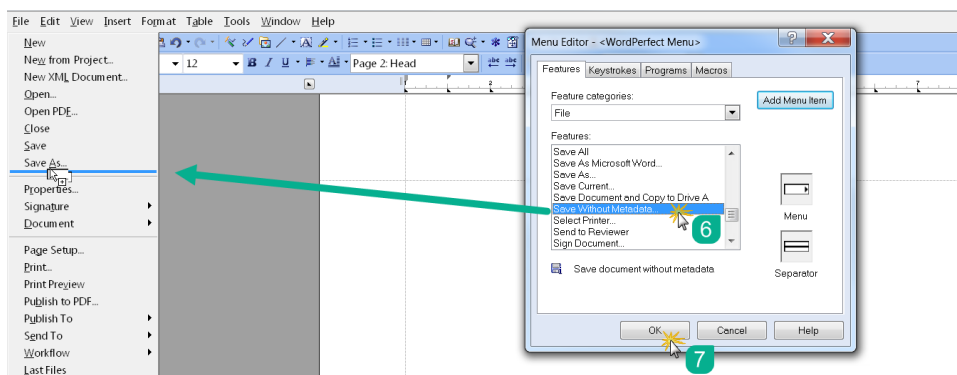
File Edit View Insert Format Table Tools Window Help

New
New from Project...
New XML Document...
Open...
Open PDF...
Close
Save
Save As...
Properties...
Signature
Document
Page Setup...
Print...
Print Preview
Publish to PDF...
Publish To
Send To
Workflow
Last Files

12
Page 2: Head

Menu Editor - <WordPerfect Menu>

Features | Keystrokes | Programs | Macros

Feature categories:
File

Add Menu Item

Features:
Save All
Save As Microsoft Word...
Save As...
Save Current...
Save Document and Copy to Drive A
Save Without Metadata...
Select Printer...
Send to Reviewer
Sign Document...

Menu

Separator

Save document without metadata

6

OK Cancel Help

7